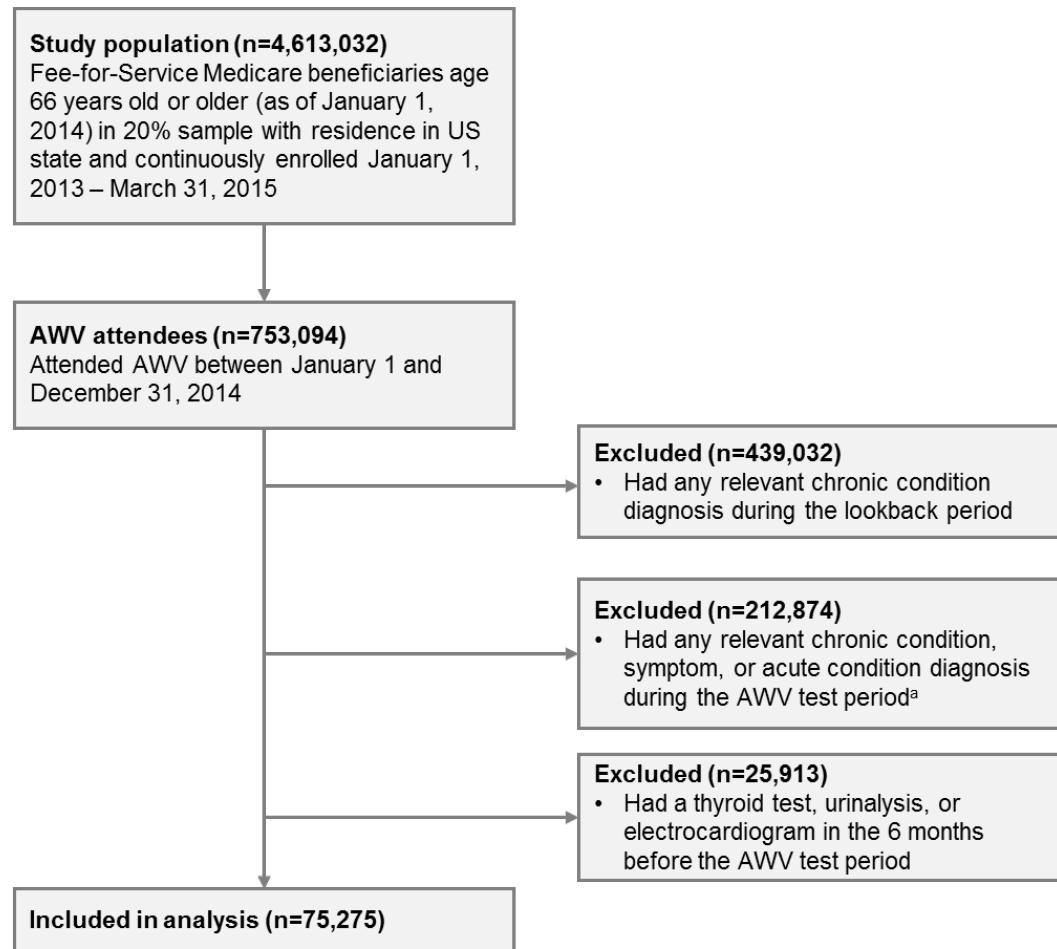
**Study population (n=4,613,032)**
Fee-for-Service Medicare beneficiaries age 66 years old or older (as of January 1, 2014) in 20% sample with residence in US state and continuously enrolled January 1, 2013 – March 31, 2015

**AWV attendees (n=753,094)**
Attended AWV between January 1 and December 31, 2014

**Excluded (n=439,032)**
• Had any relevant chronic condition diagnosis during the lookback period

**Excluded (n=212,874)**
• Had any relevant chronic condition, symptom, or acute condition diagnosis during the AWV test period$^{a}$

**Excluded (n=25,913)**
• Had a thyroid test, urinalysis, or electrocardiogram in the 6 months before the AWV test period

**Included in analysis (n=75,275)**